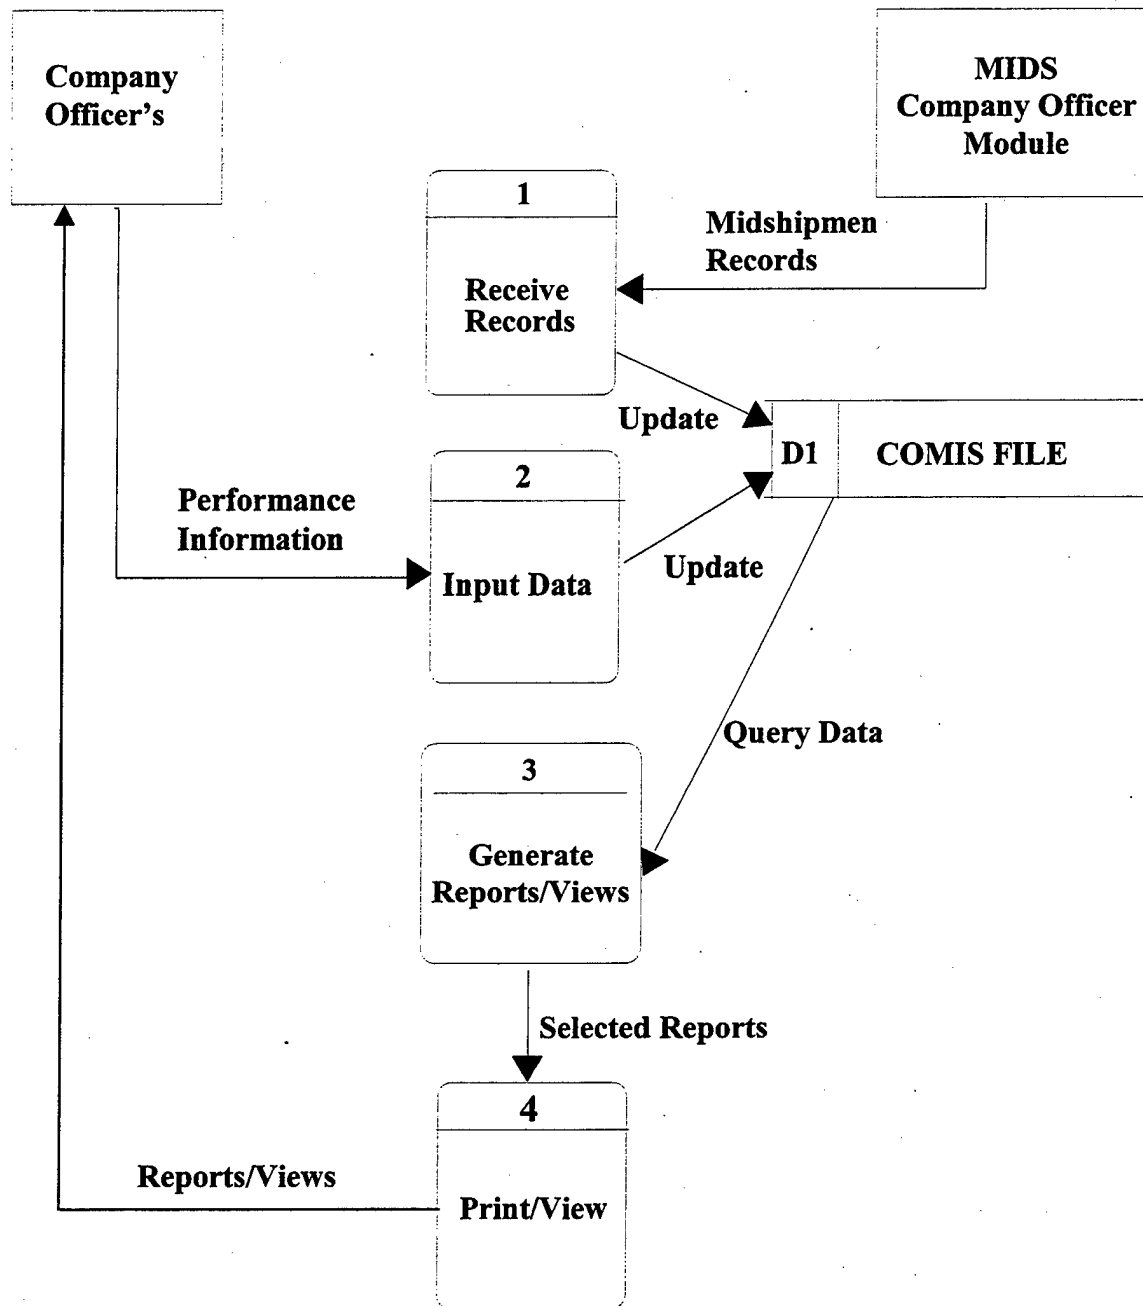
Company Officer's

MIDS Company Officer Module

1

Receive Records

Midshipmen Records

Update

D1

COMIS FILE

2

Performance Information

Input Data

Update

Query Data

3

Generate Reports/Views

Selected Reports

4

Reports/Views

Print/View